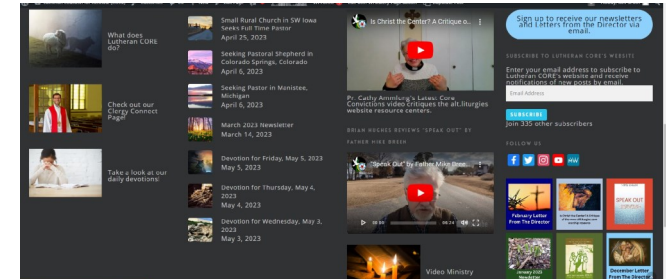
What does Lutheran CORE do?

Check out our Clergy Connect Page!

Take a look at our daily devotions!

Small Rural Church in SW Iowa Seeks Full Time Pastor
April 25, 2023

Seeking Pastoral Shepherd in Colorado Springs, Colorado
April 6, 2023

Seeking Pastor in Manistee, Michigan
April 6, 2023

March 2023 Newsletter
March 14, 2023

Devotion for Friday, May 5, 2023
May 5, 2023

Devotion for Thursday, May 4, 2023
May 4, 2023

Devotion for Wednesday, May 3, 2023
May 3, 2023

Is Christ the Center? A Critique o...

Pr. Cathy Ammlung's Latest Core Convictions video critiques the alt.liturgies website resource centers.

BRIAN HUGHES REVIEWS "SPEAK OUT" BY FATHER MIKE BRESH

"Speak Out" by Father Mike Bres...

Video Ministry

Sign up to receive our newsletters and Letters from the Director via email.

SUBSCRIBE TO LUTHERAN CORE'S WEBSITE

Enter your email address to subscribe to Lutheran CORE's website and receive notifications of new posts by email.

Email Address

SUBSCRIBE

Join 335 other subscribers

FOLLOW US

February Letter From The Director

SPEAK OUT

January 2023 Newsletter

December Letter From The Director